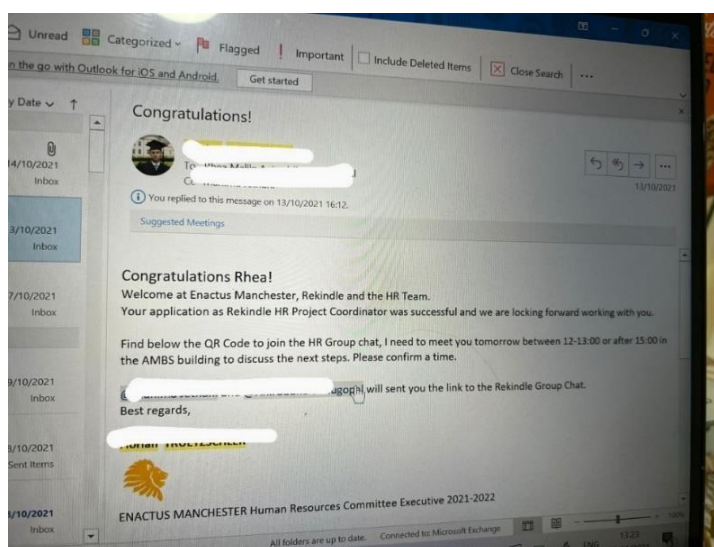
Unread Categorized Flagged Important Include Deleted Items Close Search ...

n the go with Outlook for iOS and Android. Get started

y Date ↑

14/10/2021 Inbox

3/10/2021 Inbox

7/10/2021 Inbox

9/10/2021 Inbox

3/10/2021 Sent Items

3/10/2021 Inbox

Congratulations!

To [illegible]
Cc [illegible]

13/10/2021

You replied to this message on 13/10/2021 16:12.

Suggested Meetings

Congratulations Rhea!
Welcome at Enactus Manchester, Rekindle and the HR Team.
Your application as Rekindle HR Project Coordinator was successful and we are locking forward working with you.

Find below the QR Code to join the HR Group chat, I need to meet you tomorrow between 12-13:00 or after 15:00 in the AMBS building to discuss the next steps. Please confirm a time.

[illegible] will sent you the link to the Rekindle Group Chat.
Best regards,

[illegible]

ENACTUS MANCHESTER Human Resources Committee Executive 2021-2022

All folders are up to date. Connected to: Microsoft Exchange